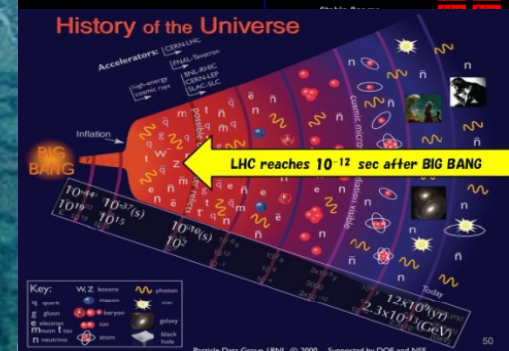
History of the Universe

Accelerators: CERN-LHC
FNAL-Tevatron
BNL-RHIC
CERN-LEP
SLAC-SLC
High-energy cosmic rays

Inflation

BIG BANG

LHC reaches $10^{-12}$ sec after BIG BANG

$10^{-44}$
$10^{19}$
$10^{-37}(s)$
$10^{15}$
$10^{-10}(s)$
$10^{2}$

Today
$12x10^{9}(yr)$
$2.3x10^{-13}(GeV)$

Key:
W, Z bosons
photon
quark
meson
gluon
baryon
electron
muon
tau
ion
neutrino
atom
galaxy
black hole

Particle Data Group, LBNL © 2000. Supported by DOE and NSF

50